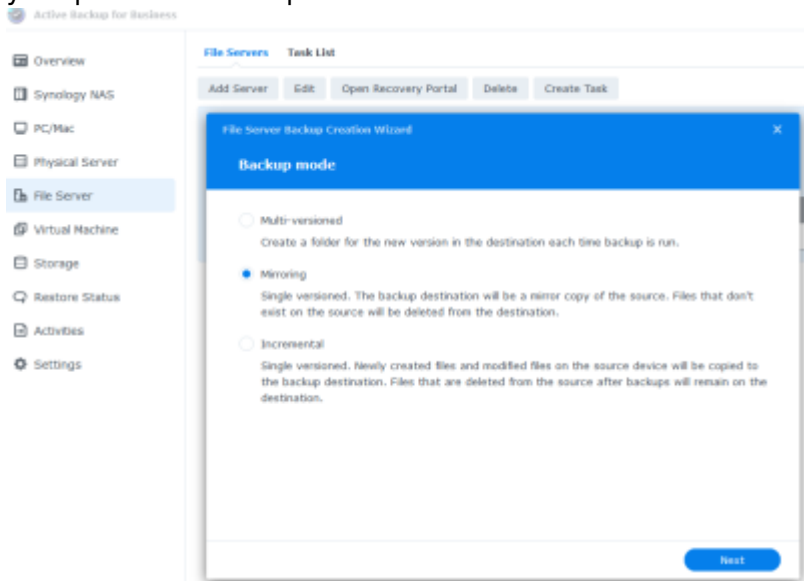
Active Backup for Business

Overview
Synology NAS
PC/Mac
Physical Server
File Server
Virtual Machine
Storage
Restore Status
Activities
Settings

File Servers Task List

Add Server Edit Open Recovery Portal Delete Create Task

File Server Backup Creation Wizard ×

Backup mode

Multi-versioned
Create a folder for the new version in the destination each time backup is run.

Mirroring
Single versioned. The backup destination will be a mirror copy of the source. Files that don't exist on the source will be deleted from the destination.

Incremental
Single versioned. Newly created files and modified files on the source device will be copied to the backup destination. Files that are deleted from the source after backups will remain on the destination.

Next